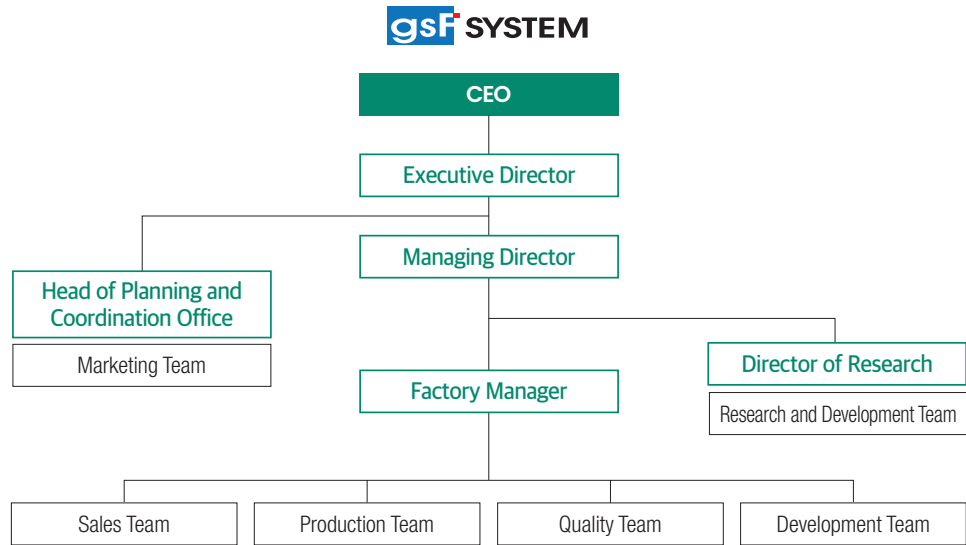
gsF SYSTEM

CEO

Executive Director

Managing Director

Head of Planning and Coordination Office

Marketing Team

Director of Research

Research and Development Team

Factory Manager

Sales Team

Production Team

Quality Team

Development Team